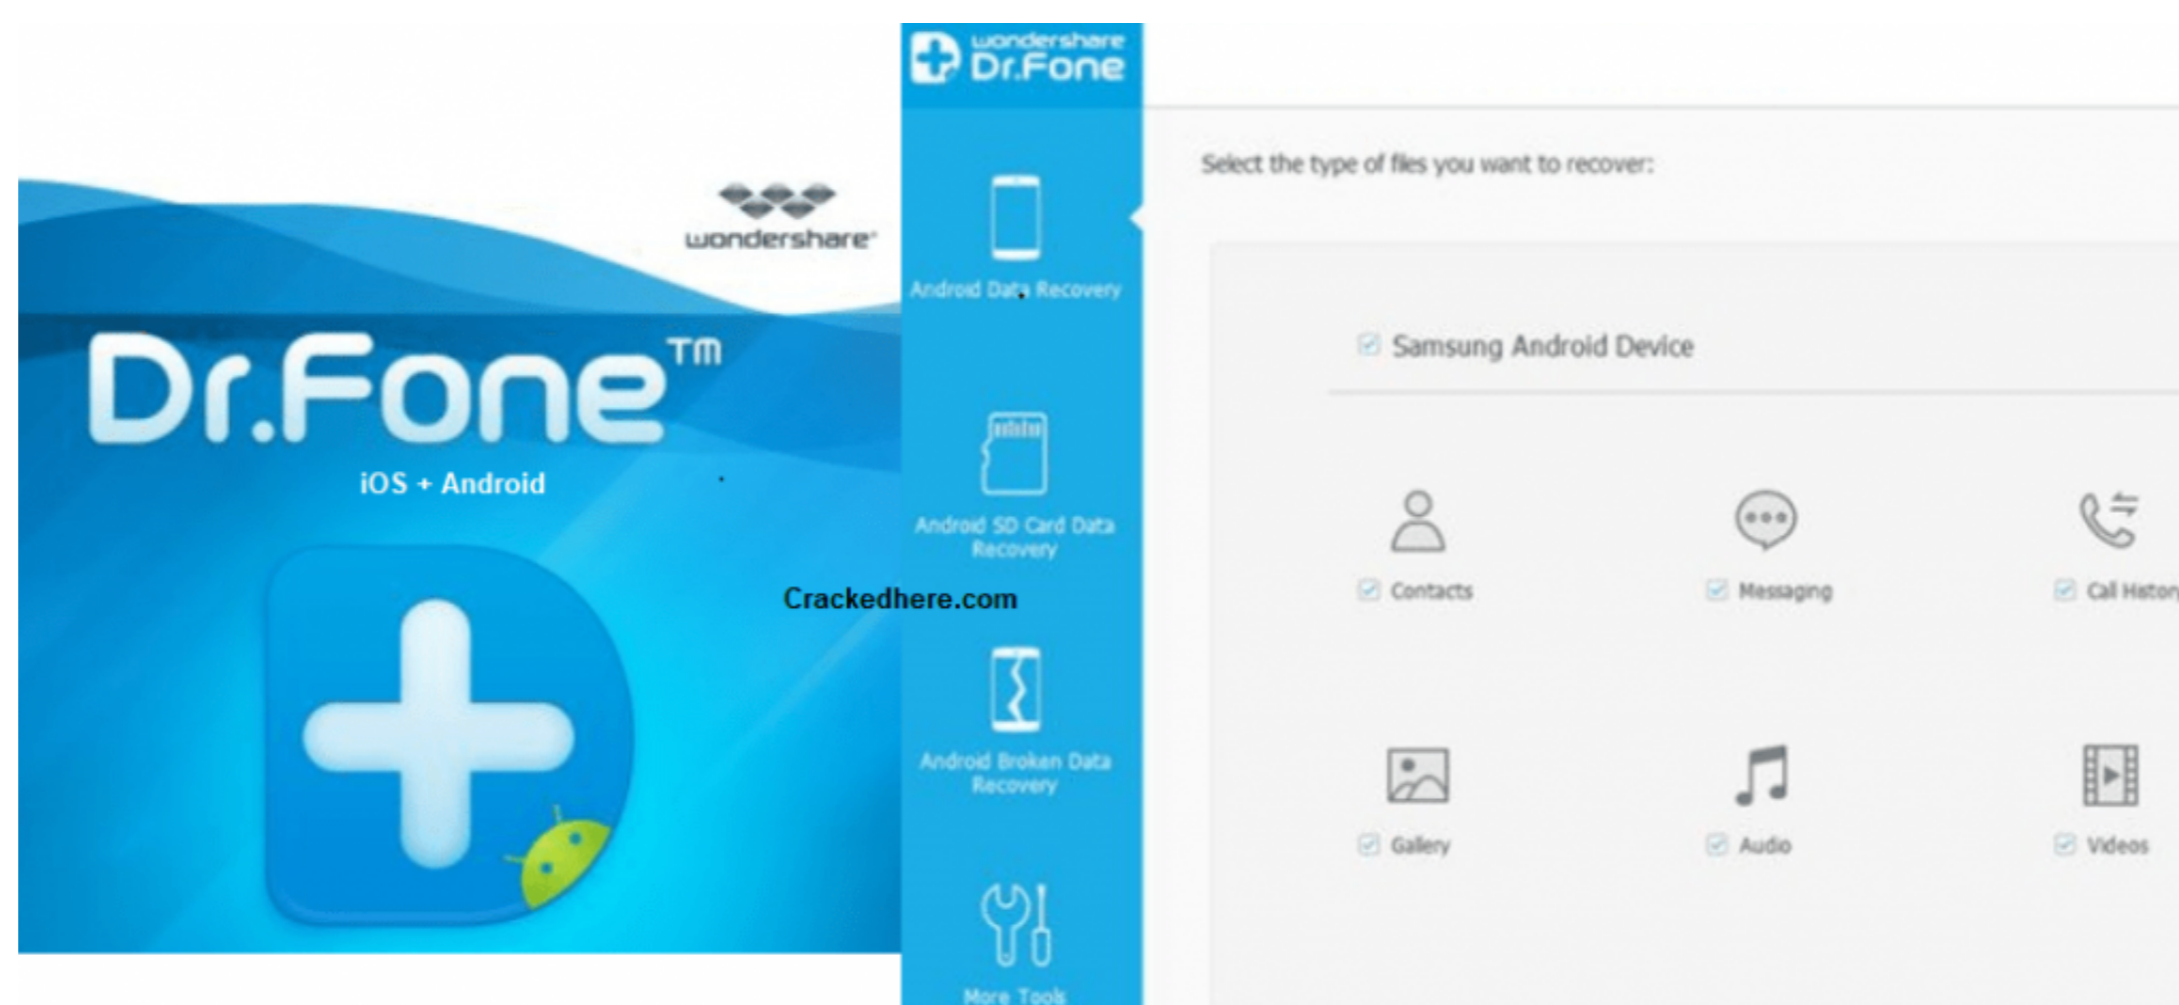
wondershare

Dr.Fone™

iOS + Android

wondershare Dr.Fone

Android Data Recovery

Android SD Card Data Recovery

Crackedhere.com

Android Broken Data Recovery

More Tools

Select the type of files you want to recover:

Samsung Android Device

Contacts

Messaging

Call Histor

Gallery

Audio

Videos